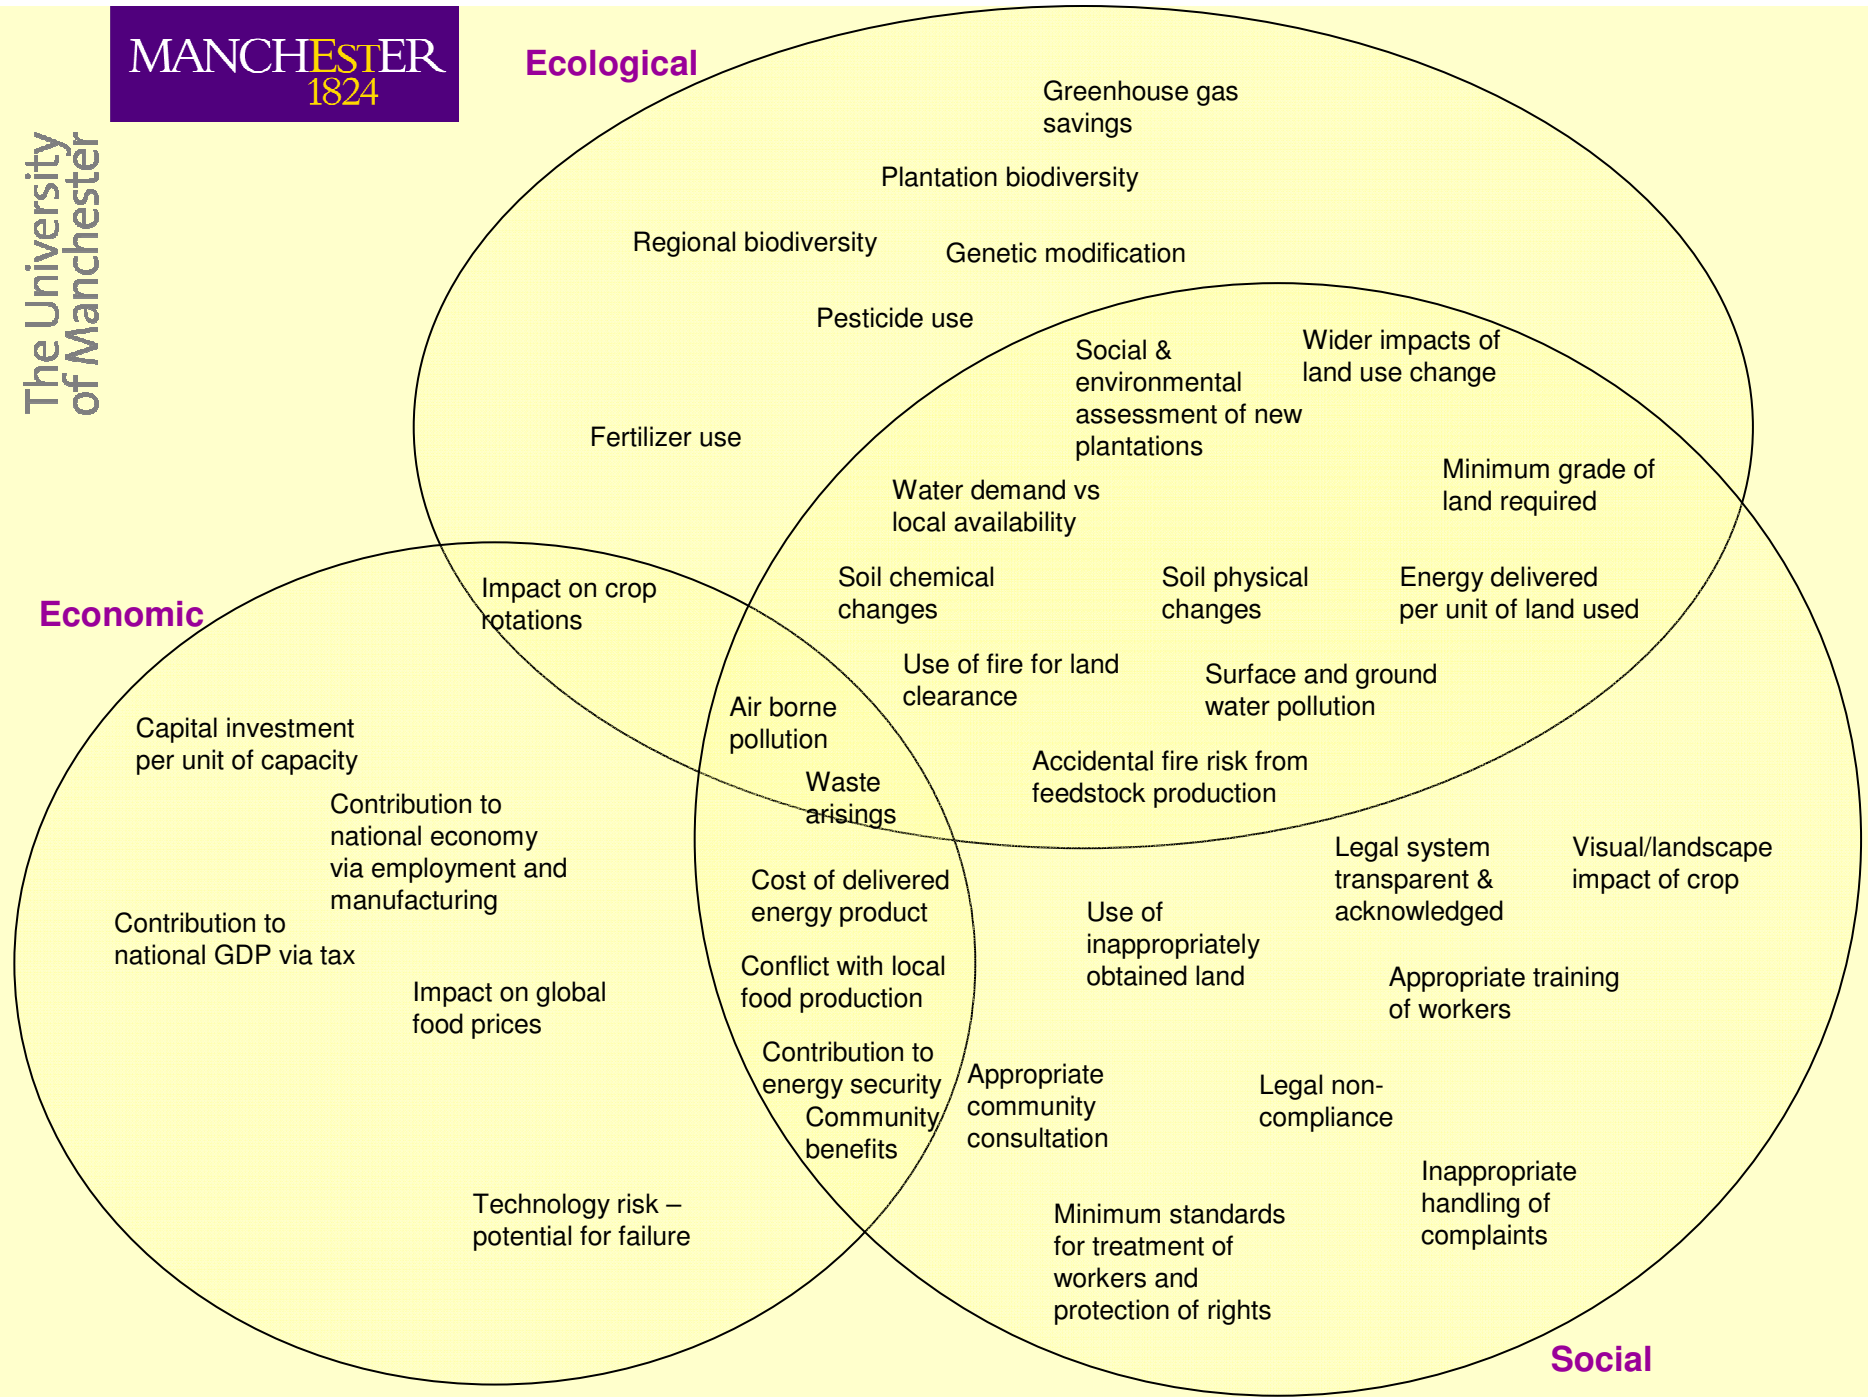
MANCHESTER
1824

The University
of Manchester

Ecological

Greenhouse gas savings

Plantation biodiversity

Regional biodiversity

Genetic modification

Pesticide use

Fertilizer use

Social & environmental assessment of new plantations

Wider impacts of land use change

Minimum grade of land required

Water demand vs local availability

Economic

Impact on crop rotations

Soil chemical changes

Soil physical changes

Energy delivered per unit of land used

Use of fire for land clearance

Surface and ground water pollution

Air borne pollution

Capital investment per unit of capacity

Waste arisings

Accidental fire risk from feedstock production

Contribution to national economy via employment and manufacturing

Legal system transparent & acknowledged

Visual/landscape impact of crop

Cost of delivered energy product

Use of inappropriately obtained land

Contribution to national GDP via tax

Conflict with local food production

Appropriate training of workers

Impact on global food prices

Contribution to energy security

Community benefits

Appropriate community consultation

Legal non-compliance

Inappropriate handling of complaints

Technology risk – potential for failure

Minimum standards for treatment of workers and protection of rights

Social